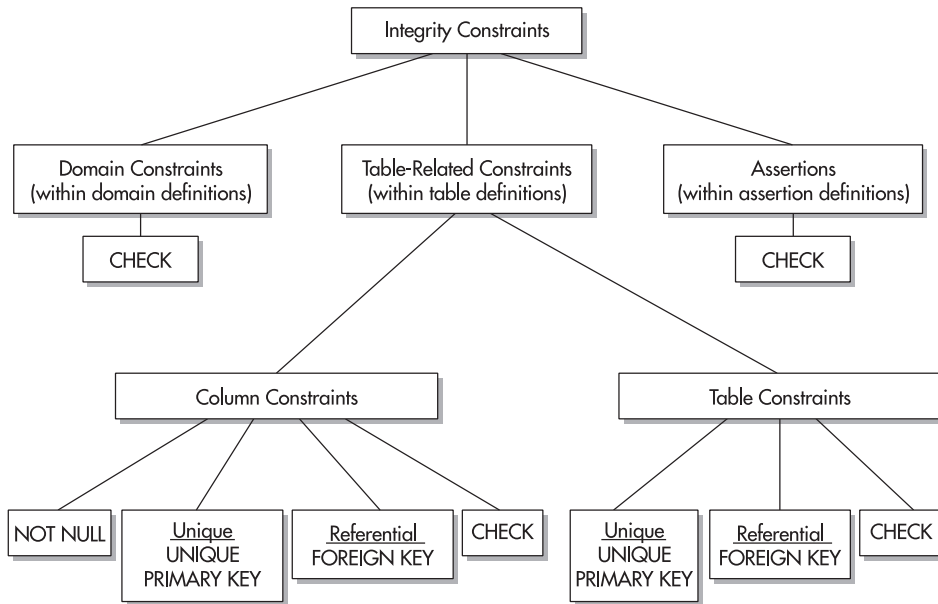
Integrity Constraints

Domain Constraints
(within domain definitions)

CHECK

Table-Related Constraints
(within table definitions)

Assertions
(within assertion definitions)

CHECK

Column Constraints

NOT NULL

Unique
UNIQUE
PRIMARY KEY

Referential
FOREIGN KEY

CHECK

Table Constraints

Unique
UNIQUE
PRIMARY KEY

Referential
FOREIGN KEY

CHECK